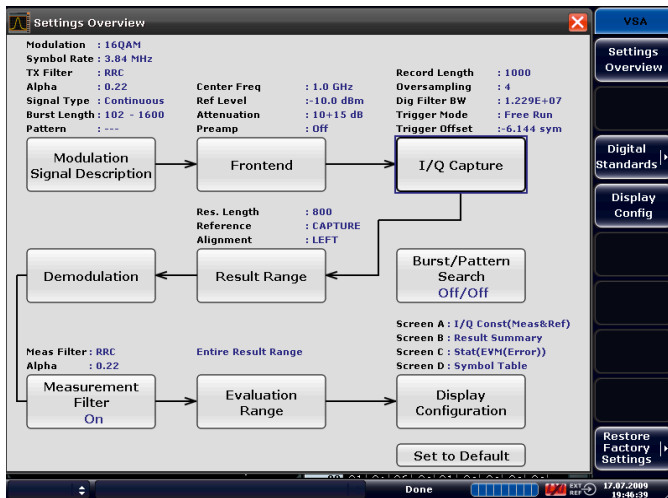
Settings Overview

Modulation : 16QAM
Symbol Rate : 3.84 MHz
TX Filter : RRC
Alpha : 0.22
Signal Type : Continuous
Burst Length : 102 - 1600
Pattern : ---

Center Freq : 1.0 GHz
Ref Level : -10.0 dBm
Attenuation : 10+15 dB
Preamp : Off

Record Length : 1000
Oversampling : 4
Dig Filter BW : 1.229E+07
Trigger Mode : Free Run
Trigger Offset : -6.144 sym

Modulation Signal Description

Frontend

I/Q Capture

Res. Length : 800
Reference : CAPTURE
Alignment : LEFT

Demodulation

Result Range

Burst/Pattern Search Off/Off

Meas Filter : RRC
Alpha : 0.22

Entire Result Range

Screen A : I/Q Const(Meas&Ref)
Screen B : Result Summary
Screen C : Stat(EVM(Error))
Screen D : Symbol Table

Measurement Filter On

Evaluation Range

Display Configuration

Set to Default

VSA

Settings Overview

Digital Standards

Display Config

Restore Factory Settings

Done

EXT REF

17.07.2009 19:46:39